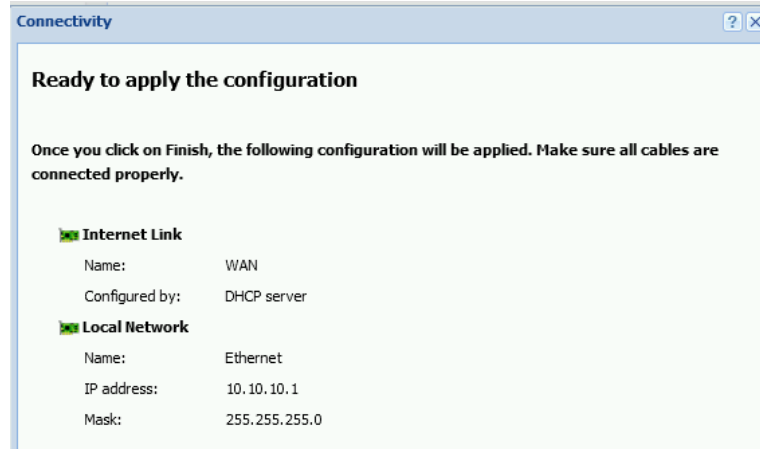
Connectivity

?

Ready to apply the configuration

Once you click on Finish, the following configuration will be applied. Make sure all cables are connected properly.

Internet Link

Name: WAN

Configured by: DHCP server

Local Network

Name: Ethernet

IP address: 10.10.10.1

Mask: 255.255.255.0